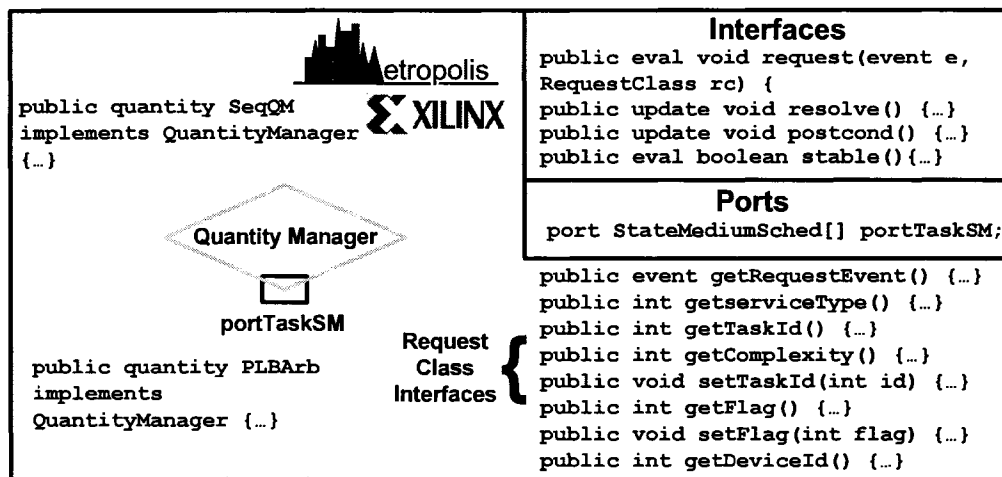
etropolis

XILINX

public quantity SeqQM implements QuantityManager {…}

Quantity Manager

portTaskSM

public quantity PLBArb implements QuantityManager {…}

Interfaces

public eval void request(event e, RequestClass rc) {
public update void resolve() {…}
public update void postcond() {…}
public eval boolean stable(){…}

Ports

port StateMediumSched[] portTaskSM;

Request Class Interfaces

public event getRequestEvent() {…}
public int getserviceType() {…}
public int getTaskId() {…}
public int getComplexity() {…}
public void setTaskId(int id) {…}
public int getFlag() {…}
public void setFlag(int flag) {…}
public int getDeviceId() {…}